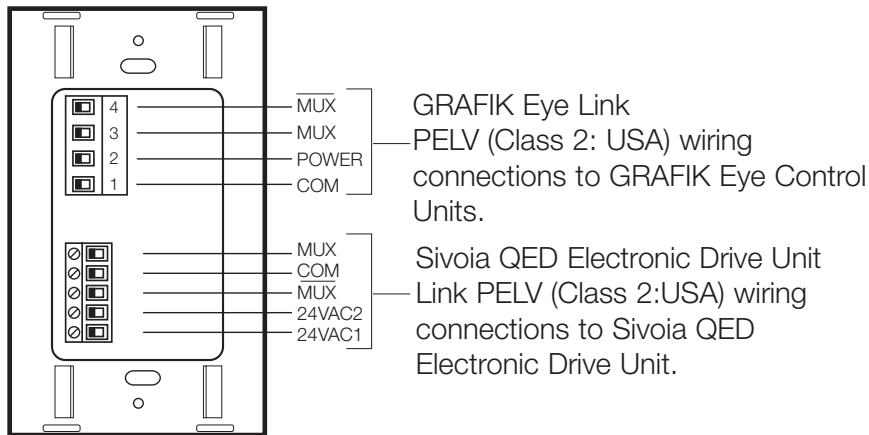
4
3
2
1

$\overline{MUX}$
MUX
POWER
COM

GRAFIK Eye Link PELV (Class 2: USA) wiring connections to GRAFIK Eye Control Units.

MUX
COM
$\overline{MUX}$
24VAC2
24VAC1

Sivoia QED Electronic Drive Unit Link PELV (Class 2:USA) wiring connections to Sivoia QED Electronic Drive Unit.